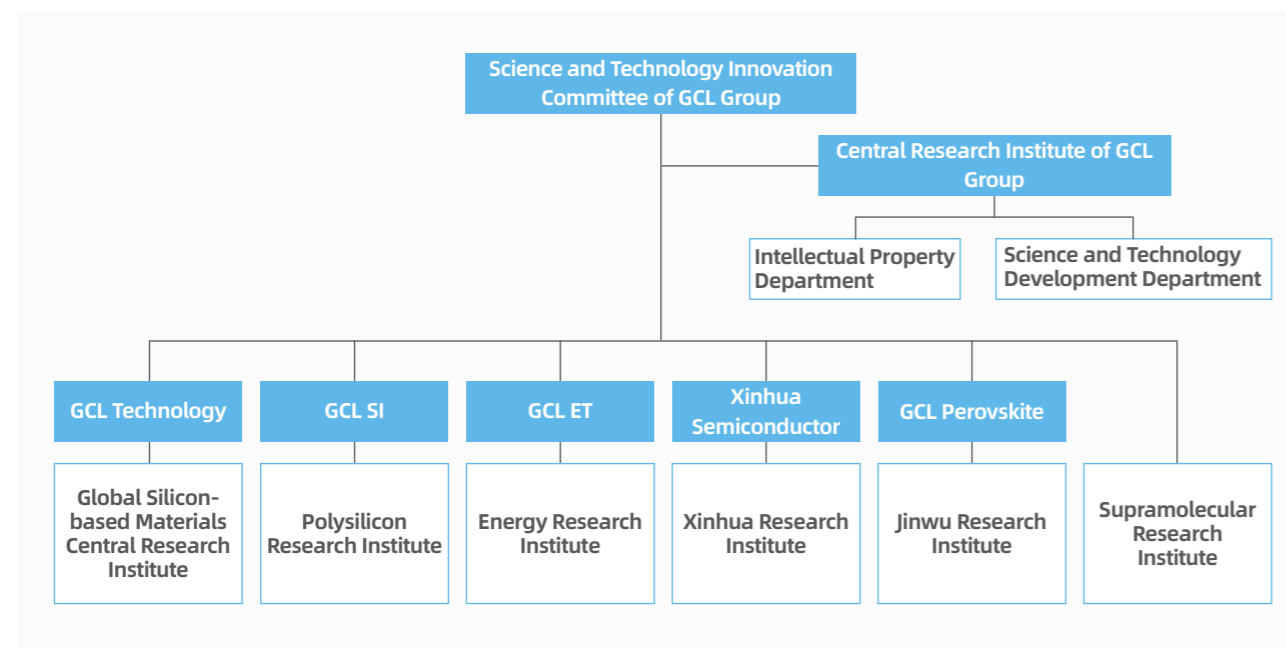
Science and Technology Innovation Committee of GCL Group

Central Research Institute of GCL Group

Intellectual Property Department

Science and Technology Development Department

GCL Technology

GCL SI

GCL ET

Xinhua Semiconductor

GCL Perovskite

Global Silicon-based Materials Central Research Institute

Polysilicon Research Institute

Energy Research Institute

Xinhua Research Institute

Jinwu Research Institute

Supramolecular Research Institute